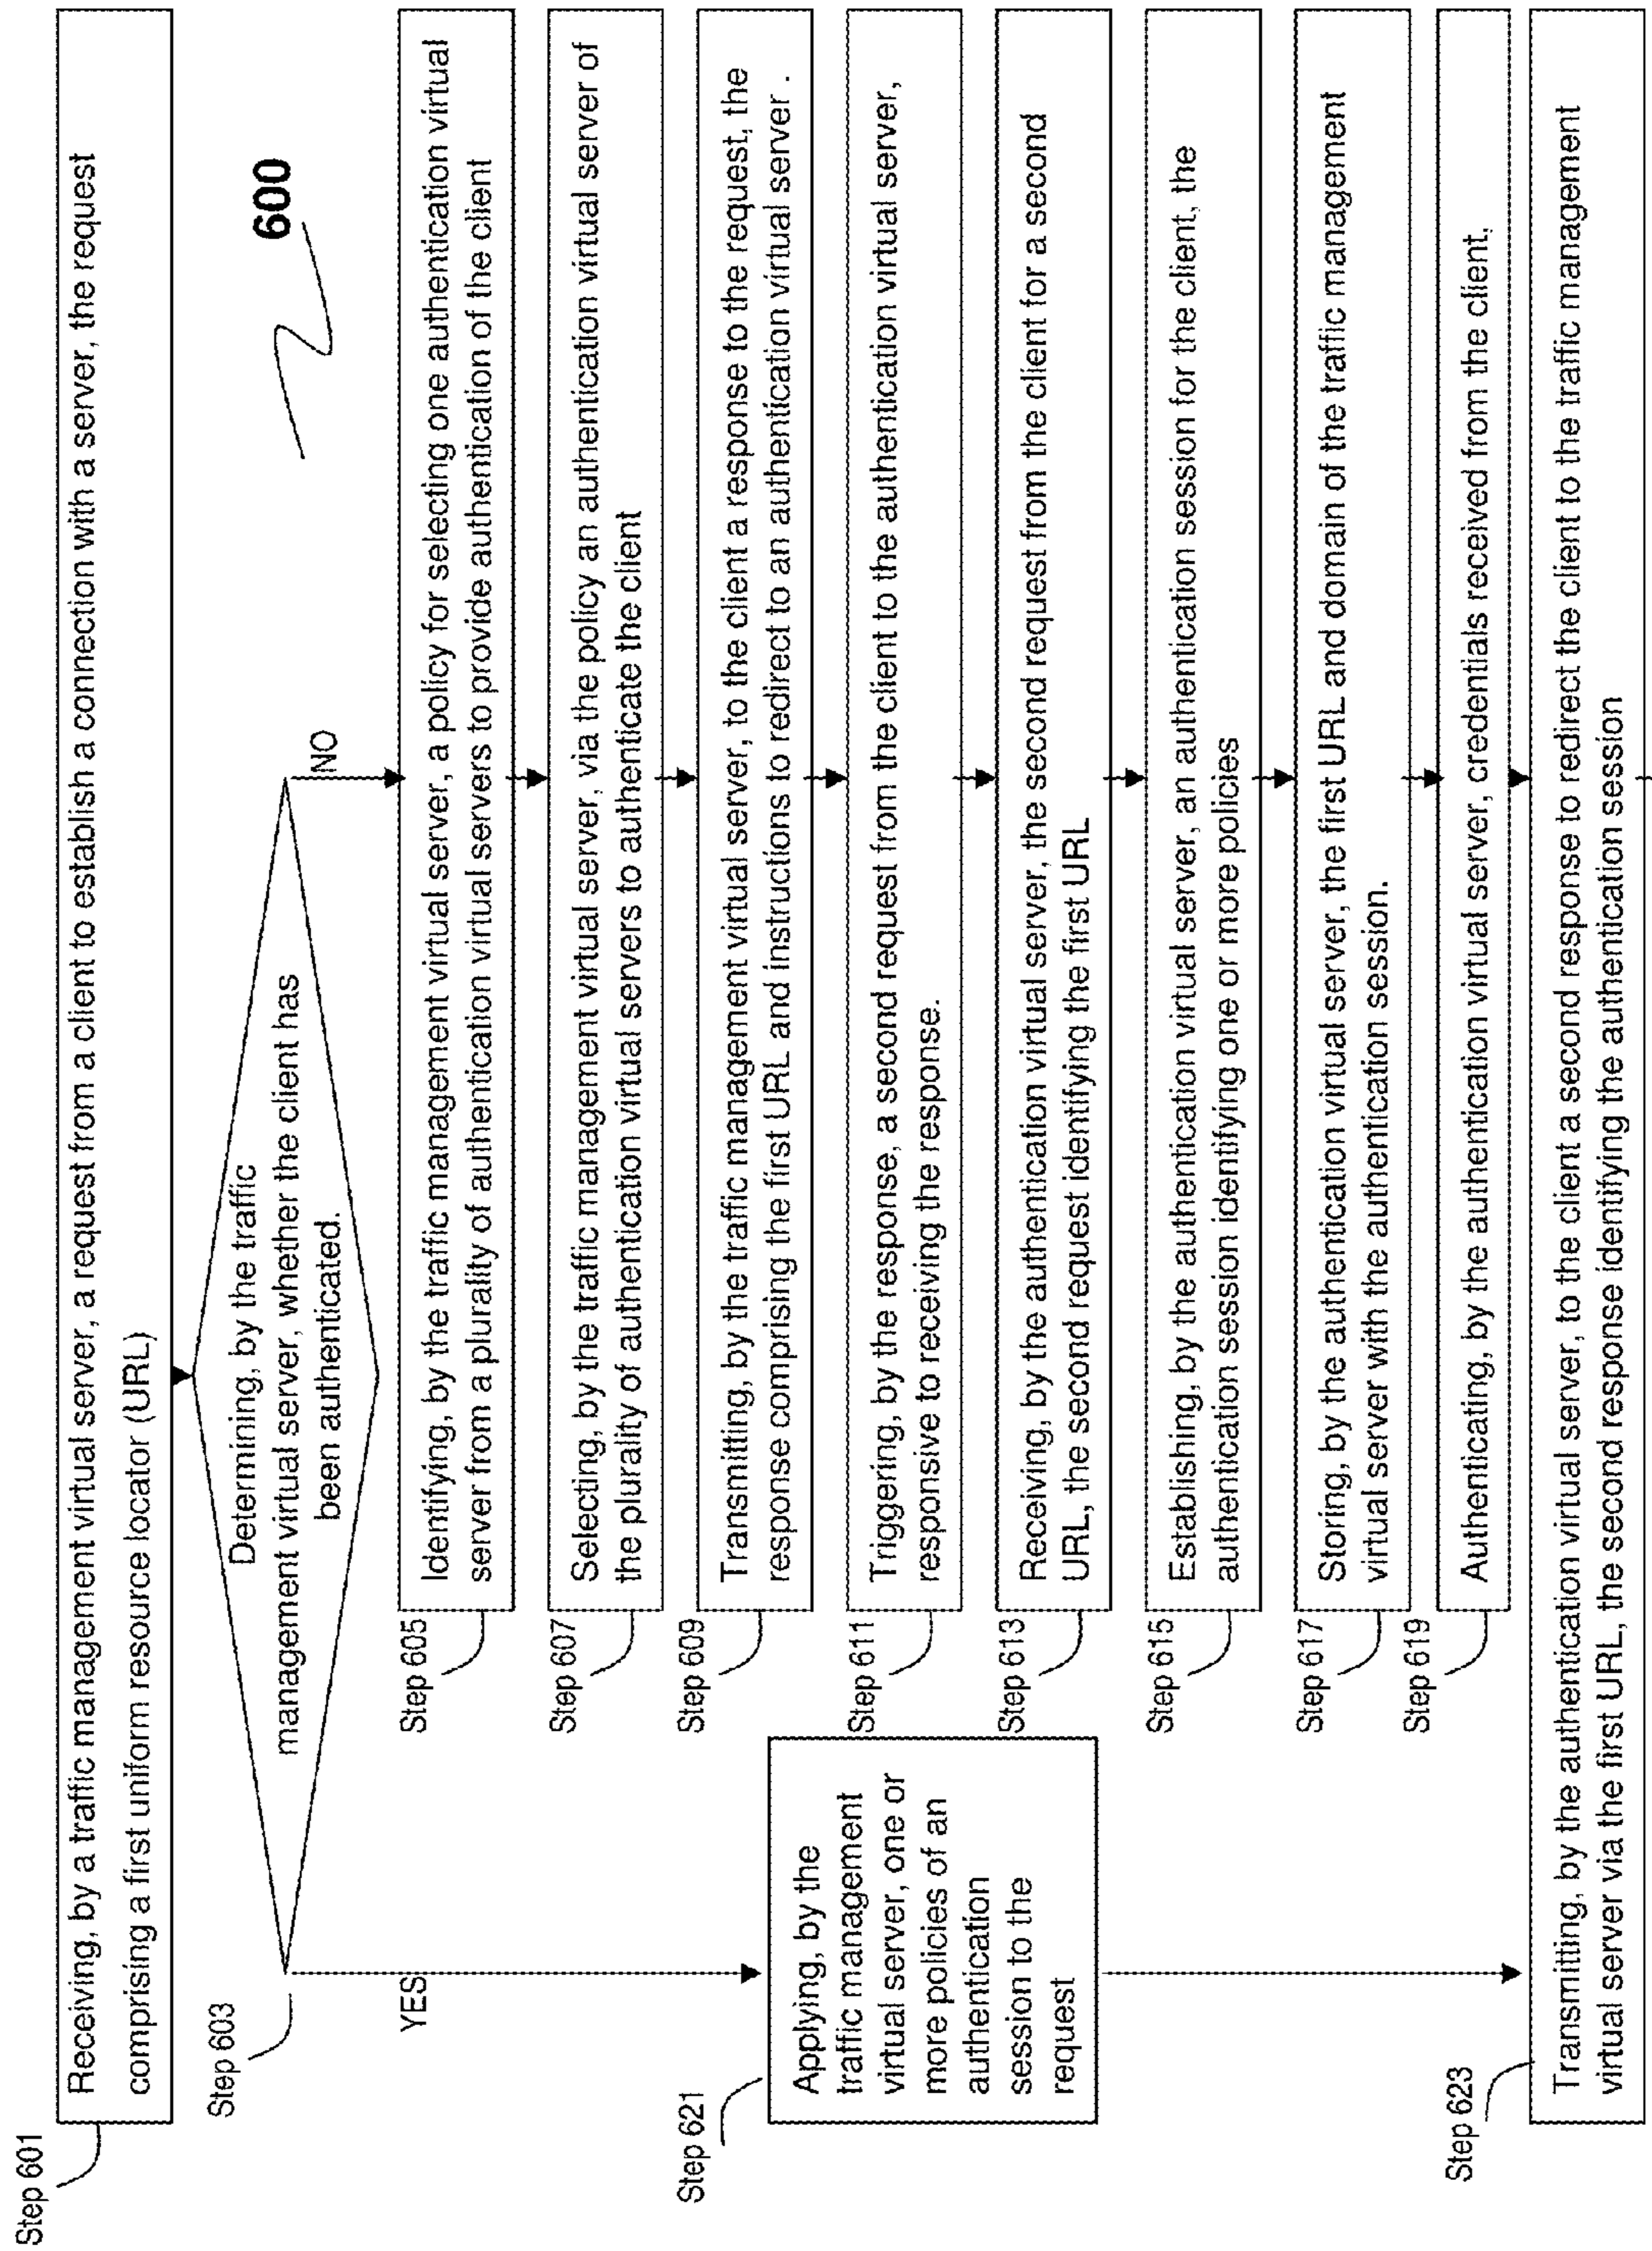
600

Step 601

Receiving, by a traffic management virtual server, a request from a client to establish a connection with a server, the request comprising a first uniform resource locator (URL)

Step 603

Determining, by the traffic management virtual server, whether the client has been authenticated.

YES

NO

Step 605

Identifying, by the traffic management virtual server, a policy for selecting one authentication virtual server from a plurality of authentication virtual servers to provide authentication of the client

Step 607

Selecting, by the traffic management virtual server, via the policy an authentication virtual server of the plurality of authentication virtual servers to authenticate the client

Step 609

Transmitting, by the traffic management virtual server, to the client a response to the request, the response comprising the first URL and instructions to redirect to an authentication virtual server .

Step 611

Triggering, by the response, a second request from the client to the authentication virtual server, responsive to receiving the response.

Step 613

Receiving, by the authentication virtual server, the second request from the client for a second URL, the second request identifying the first URL

Step 615

Establishing, by the authentication virtual server, an authentication session for the client, the authentication session identifying one or more policies

Step 617

Storing, by the authentication virtual server, the first URL and domain of the traffic management virtual server with the authentication session.

Step 619

Authenticating, by the authentication virtual server, credentials received from the client.

Step 621

Applying, by the traffic management virtual server, one or more policies of an authentication session to the request

Step 623

Transmitting, by the authentication virtual server, to the client a second response to redirect the client to the traffic management virtual server via the first URL, the second response identifying the authentication session